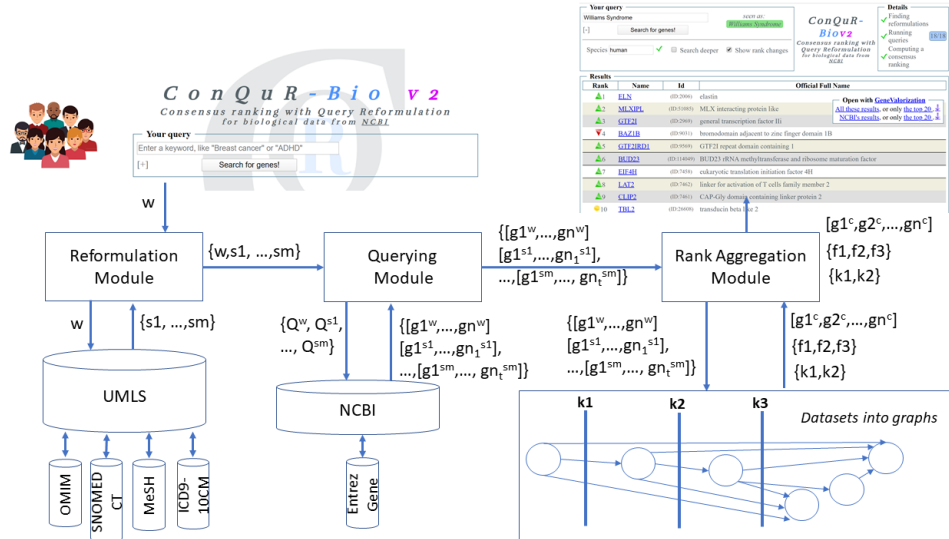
Your query
Williams Syndrome
seen as:
Williams Syndrome
[-]
Search for genes!
Species human
Search deeper
Show rank changes

ConQuR-Bio v2
Consensus ranking with Query Reformulation for biological data from NCBI

Details
Finding reformulations
Running queries
Computing a consensus ranking
18/18

Results
| Rank | Name | Id | Official Full Name |
|---|---|---|---|
| 1 | ELN | (ID:2006) | elastin |
| 2 | MLXIPL | (ID:51085) | MLX interacting protein like |
| 3 | GTF2I | (ID:2969) | general transcription factor IIi |
| 4 | BAZ1B | (ID:9031) | bromodomain adjacent to zinc finger domain 1B |
| 5 | GTF2IRD1 | (ID:9569) | GTF2I repeat domain containing 1 |
| 6 | BUD23 | (ID:114049) | BUD23 rRNA methyltransferase and ribosome maturation factor |
| 7 | EIF4H | (ID:7458) | eukaryotic translation initiation factor 4H |
| 8 | LAT2 | (ID:7462) | linker for activation of T cells family member 2 |
| 9 | CLIP2 | (ID:7461) | CAP-Gly domain containing linker protein 2 |
| 10 | TBL2 | (ID:26608) | transducin beta like 2 |

Open with GeneValorization
All these results, or only the top 20.
NCBI's results, or only the top 20.

ConQuR-Bio v2
Consensus ranking with Query Reformulation for biological data from NCBI

Your query
Enter a keyword, like "Breast cancer" or "ADHD"
[+]
Search for genes!

w

Reformulation Module
{w,s1, …,sm}
Querying Module
{[g1$^w$,…,gn$^w$]
[g1$^{s1}$,…,gn$_1$$^{s1}$],
…,[g1$^{sm}$,…, gn$_t$$^{sm}$]}
Rank Aggregation Module
{g1$^c$,g2$^c$,…,gn$^c$]
{f1,f2,f3}
{k1,k2}

w
{s1, …,sm}
{Q$^w$, Q$^{s1}$, …, Q$^{sm}$}
{[g1$^w$,…,gn$^w$]
[g1$^{s1}$,…,gn$_1$$^{s1}$],
…,[g1$^{sm}$,…, gn$_t$$^{sm}$]}
{[g1$^w$,…,gn$^w$]
[g1$^{s1}$,…,gn$_1$$^{s1}$],
…,[g1$^{sm}$,…, gn$_t$$^{sm}$]}
[g1$^c$,g2$^c$,…,gn$^c$]
{f1,f2,f3}
{k1,k2}

UMLS
NCBI
OMIM
SNOMED CT
MeSH
ICD9-10CM
Entrez Gene

k1
k2
k3
Datasets into graphs